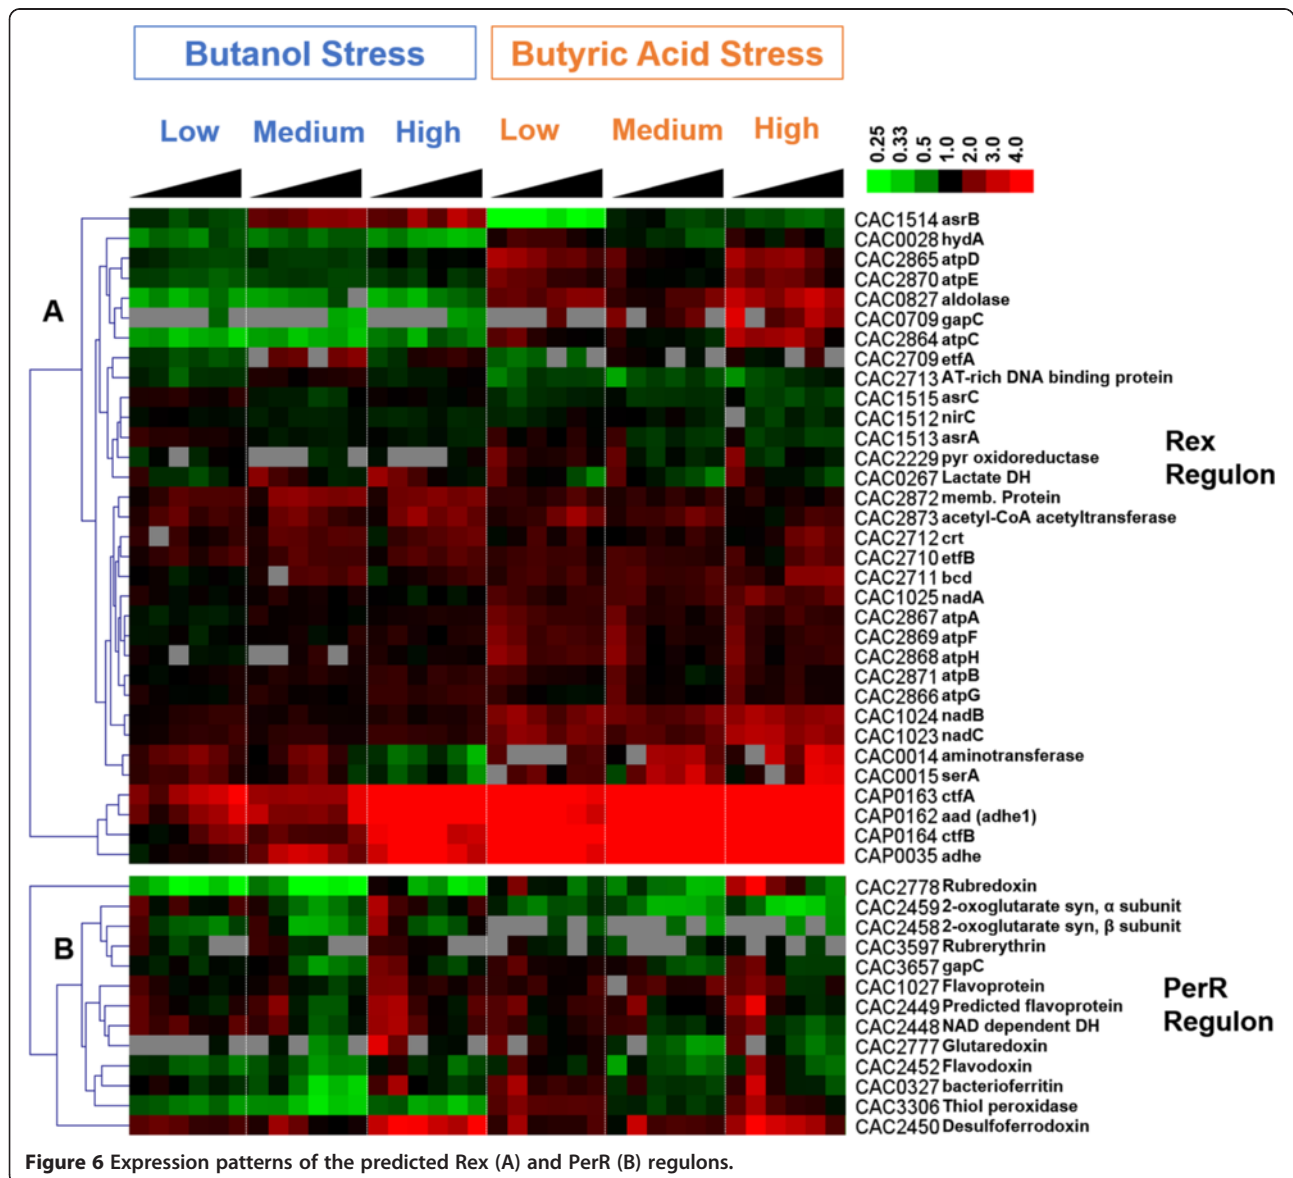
Butanol Stress
Butyric Acid Stress

Low Medium High Low Medium High

0.25 0.33 0.5 1.0 2.0 3.0 4.0

A

CAC1514 asrB
CAC0028 hydA
CAC2865 atpD
CAC2870 atpE
CAC0827 aldolase
CAC0709 gapC
CAC2864 atpC
CAC2709 etfA
CAC2713 AT-rich DNA binding protein
CAC1515 asrC
CAC1512 nirC
CAC1513 asrA
CAC2229 pyr oxidoreductase
CAC0267 Lactate DH
CAC2872 memb. Protein
CAC2873 acetyl-CoA acetyltransferase
CAC2712 crt
CAC2710 etfB
CAC2711 bcd
CAC1025 nadA
CAC2867 atpA
CAC2869 atpF
CAC2868 atpH
CAC2871 atpB
CAC2866 atpG
CAC1024 nadB
CAC1023 nadC
CAC0014 aminotransferase
CAC0015 serA
CAP0163 ctfA
CAP0162 aad (adhe1)
CAP0164 ctfB
CAP0035 adhe

Rex Regulon

B

CAC2778 Rubredoxin
CAC2459 2-oxoglutarate syn, α subunit
CAC2458 2-oxoglutarate syn, β subunit
CAC3597 Rubrerythrin
CAC3657 gapC
CAC1027 Flavoprotein
CAC2449 Predicted flavoprotein
CAC2448 NAD dependent DH
CAC2777 Glutaredoxin
CAC2452 Flavodoxin
CAC0327 bacterioferritin
CAC3306 Thiol peroxidase
CAC2450 Desulfoferrodoxin

PerR Regulon

Figure 6 Expression patterns of the predicted Rex (A) and PerR (B) regulons.